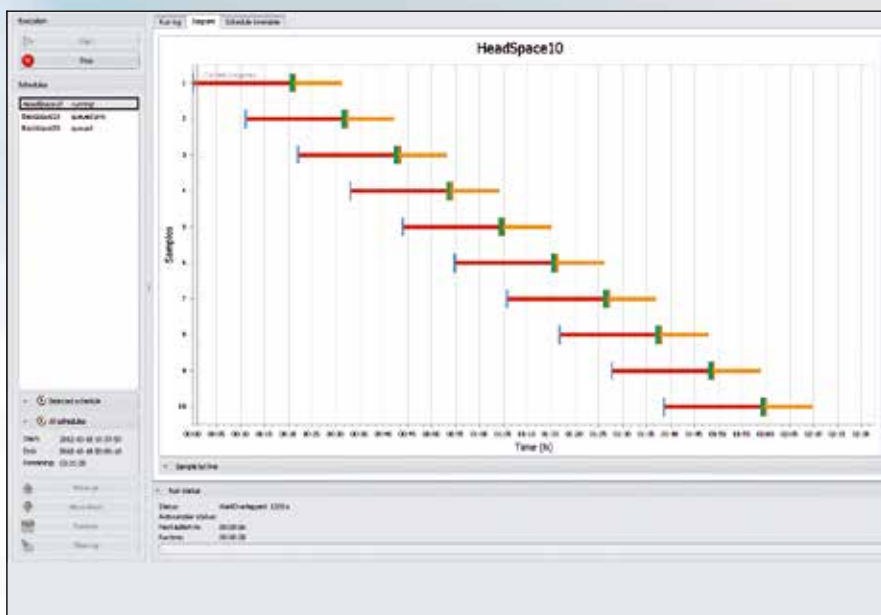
Execution

Start

Stop

Schedules

HeadSpace10 running
HeadSpace11 queued
HeadSpace20 queued

Run log | Diagram | Schedule timetable

HeadSpace10

Current progress

Samples

1
2
3
4
5
6
7
8
9
10

00:00 00:05 00:10 00:15 00:20 00:25 00:30 00:35 00:40 00:45 00:50 00:55 01:00 01:05 01:10 01:15 01:20 01:25 01:30 01:35 01:40 01:45 01:50 01:55 02:00 02:05 02:10 02:15 02:20

Time [h]

Sample timeline

Selected schedule

All schedules

Start 2012-01-18 10:37:50
End 2012-01-18 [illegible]
Remaining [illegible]

Move up

Move down

Postpone

Clean up

Run status

Status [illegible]
Autosampler status
Next batch in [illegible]
Run time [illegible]